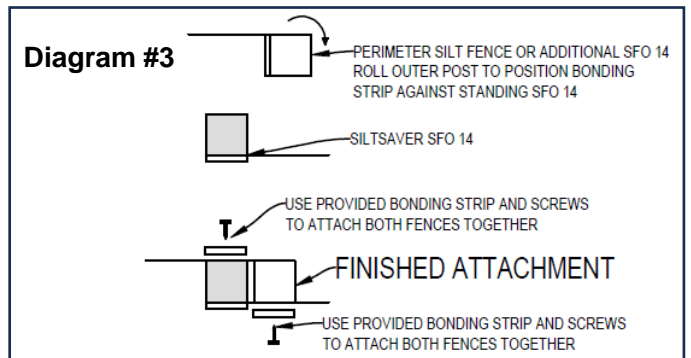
Diagram #3

PERIMETER SILT FENCE OR ADDITIONAL SFO 14
ROLL OUTER POST TO POSITION BONDING STRIP AGAINST STANDING SFO 14

SILTSAVER SFO 14

USE PROVIDED BONDING STRIP AND SCREWS TO ATTACH BOTH FENCES TOGETHER

FINISHED ATTACHMENT

USE PROVIDED BONDING STRIP AND SCREWS TO ATTACH BOTH FENCES TOGETHER